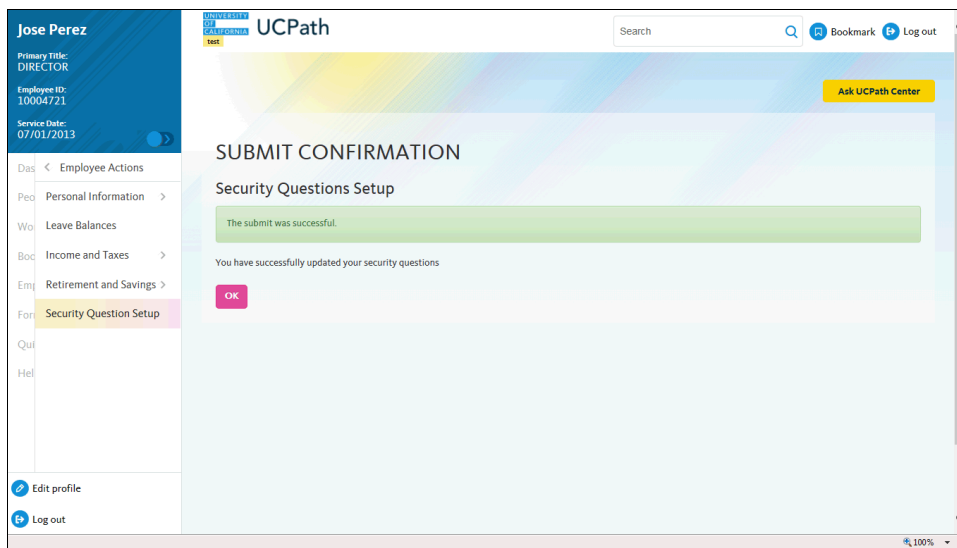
Jose Perez

Primary Title:
DIRECTOR

Employee ID:
10004721

Service Date:
07/01/2013

Das
Peo
Wo
Boo
Emp
For
Qui
Hel

< Employee Actions
Personal Information >
Leave Balances
Income and Taxes >
Retirement and Savings >
Security Question Setup

Edit profile
Log out

UNIVERSITY OF CALIFORNIA
test
UCPath

Search
Bookmark
Log out

Ask UCPath Center

SUBMIT CONFIRMATION

Security Questions Setup

The submit was successful.

You have successfully updated your security questions

OK

100%